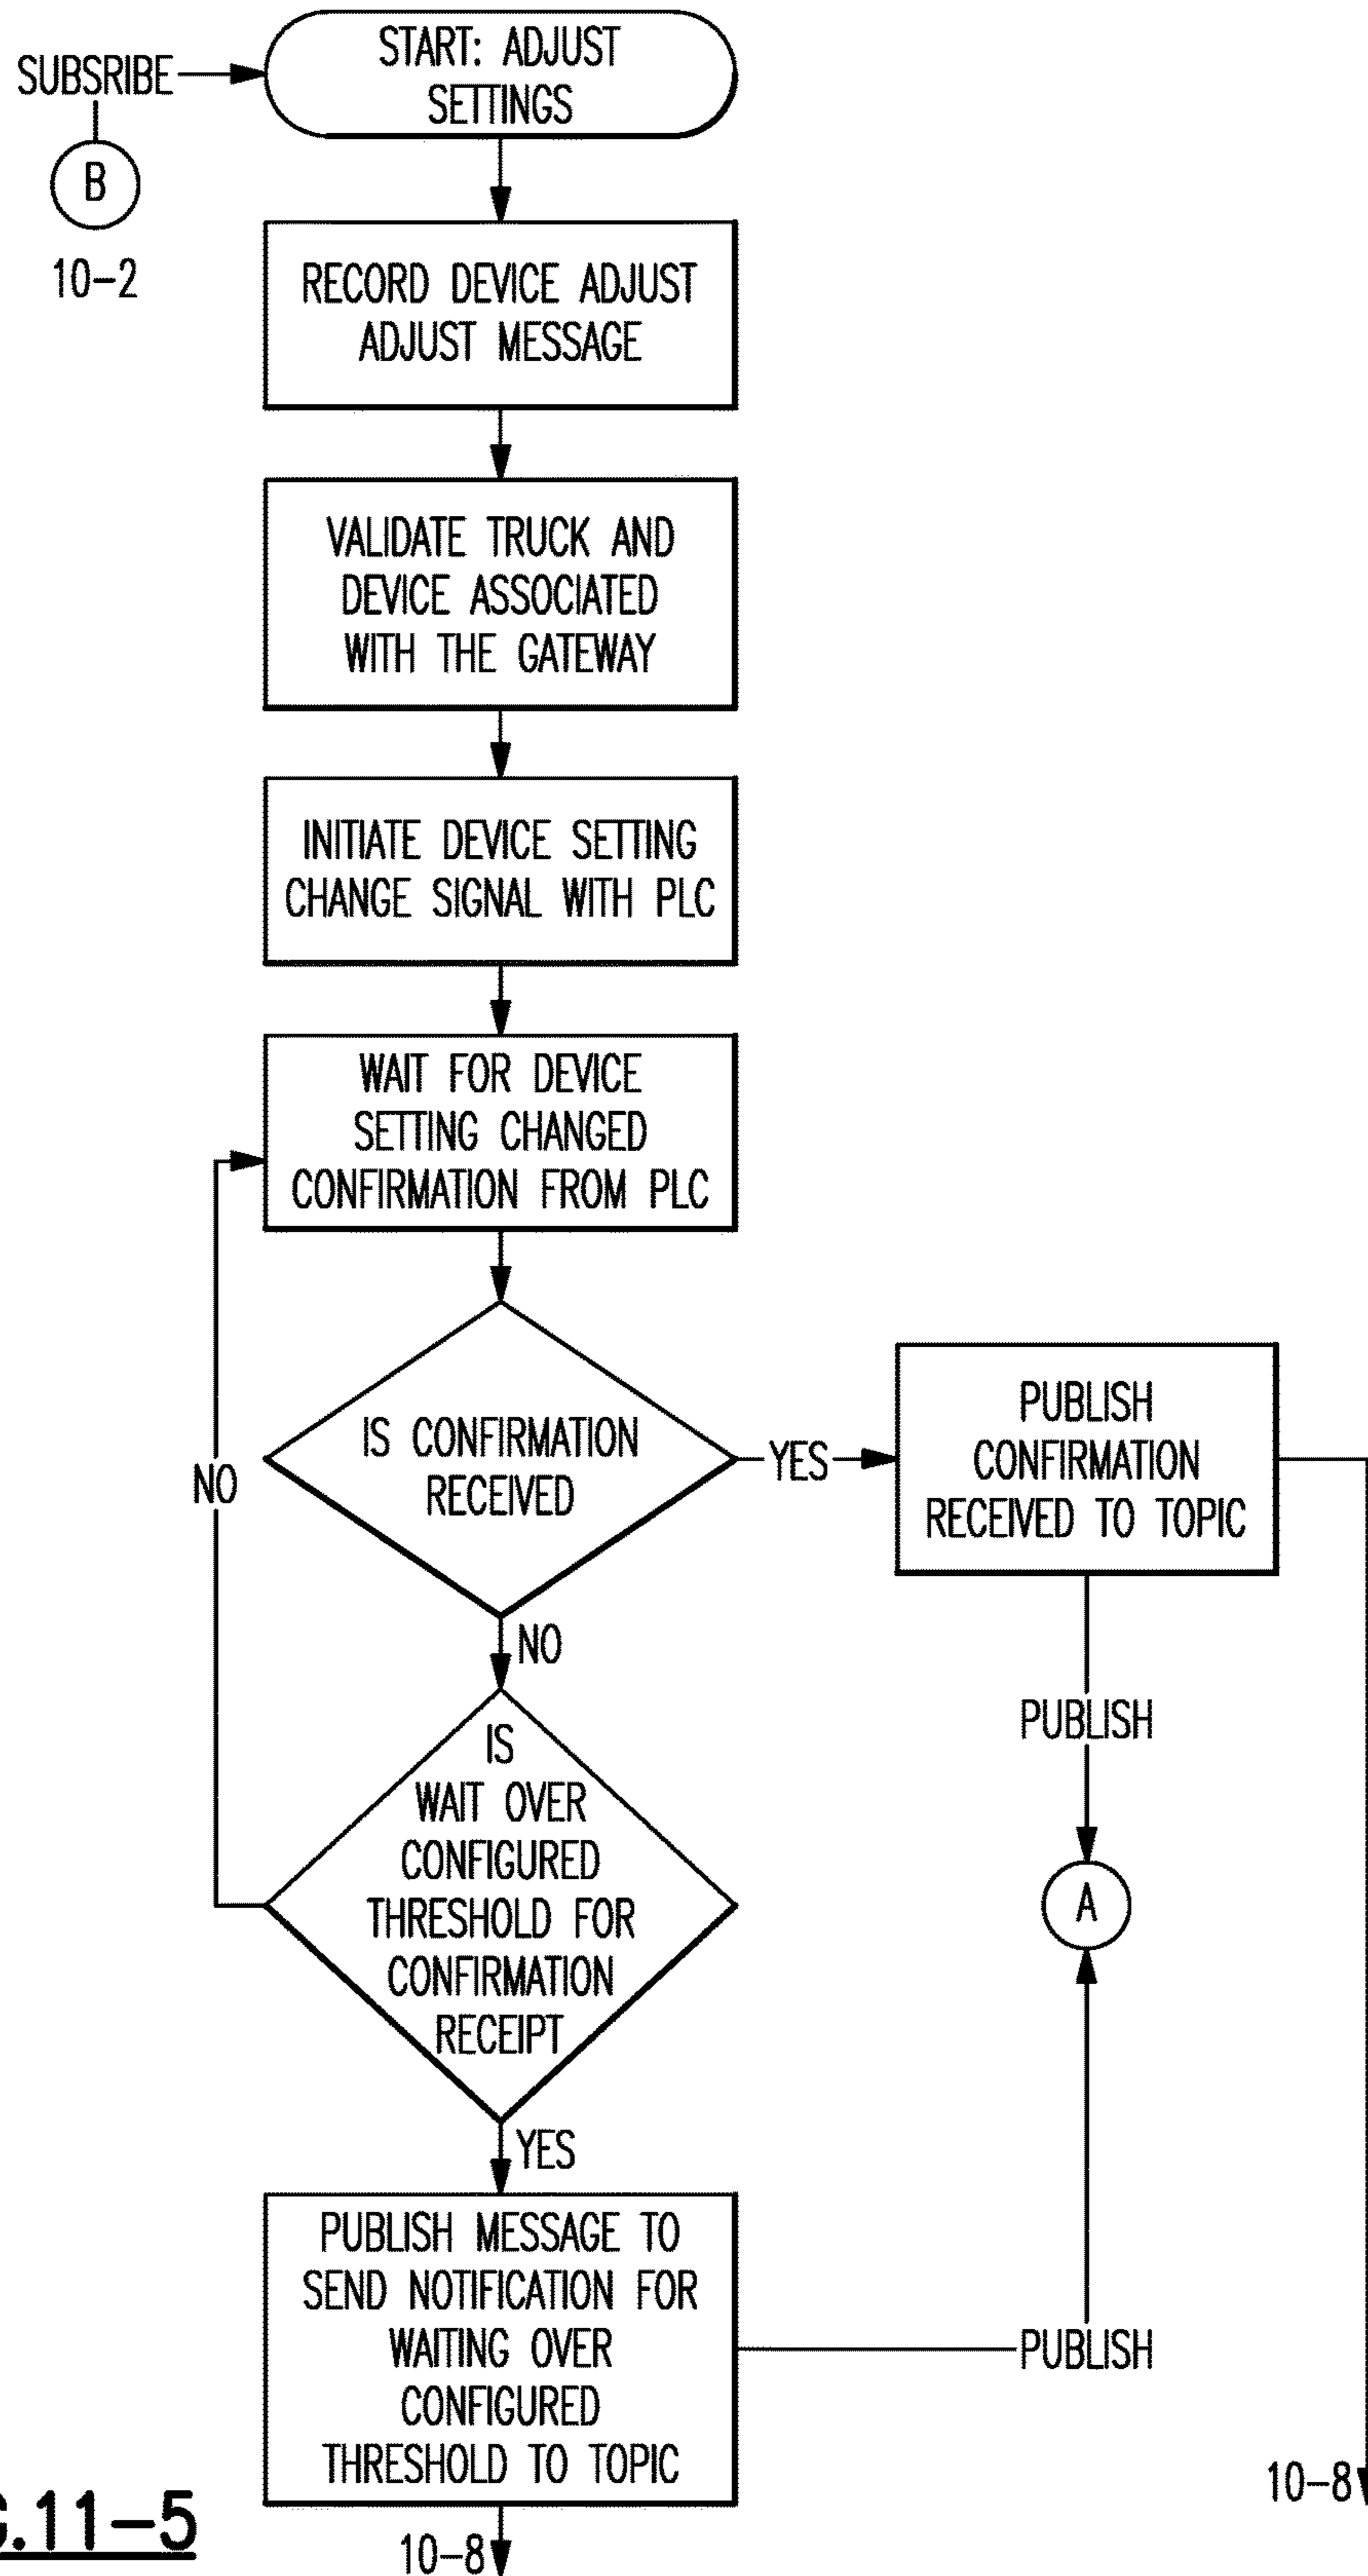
SUBSRIBE
B
10–2
START: ADJUST SETTINGS
RECORD DEVICE ADJUST ADJUST MESSAGE
VALIDATE TRUCK AND DEVICE ASSOCIATED WITH THE GATEWAY
INITIATE DEVICE SETTING CHANGE SIGNAL WITH PLC
WAIT FOR DEVICE SETTING CHANGED CONFIRMATION FROM PLC
IS CONFIRMATION RECEIVED
YES
PUBLISH CONFIRMATION RECEIVED TO TOPIC
NO
NO
IS WAIT OVER CONFIGURED THRESHOLD FOR CONFIRMATION RECEIPT
PUBLISH
A
YES
PUBLISH MESSAGE TO SEND NOTIFICATION FOR WAITING OVER CONFIGURED THRESHOLD TO TOPIC
PUBLISH
10–8
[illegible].11–5
10–8